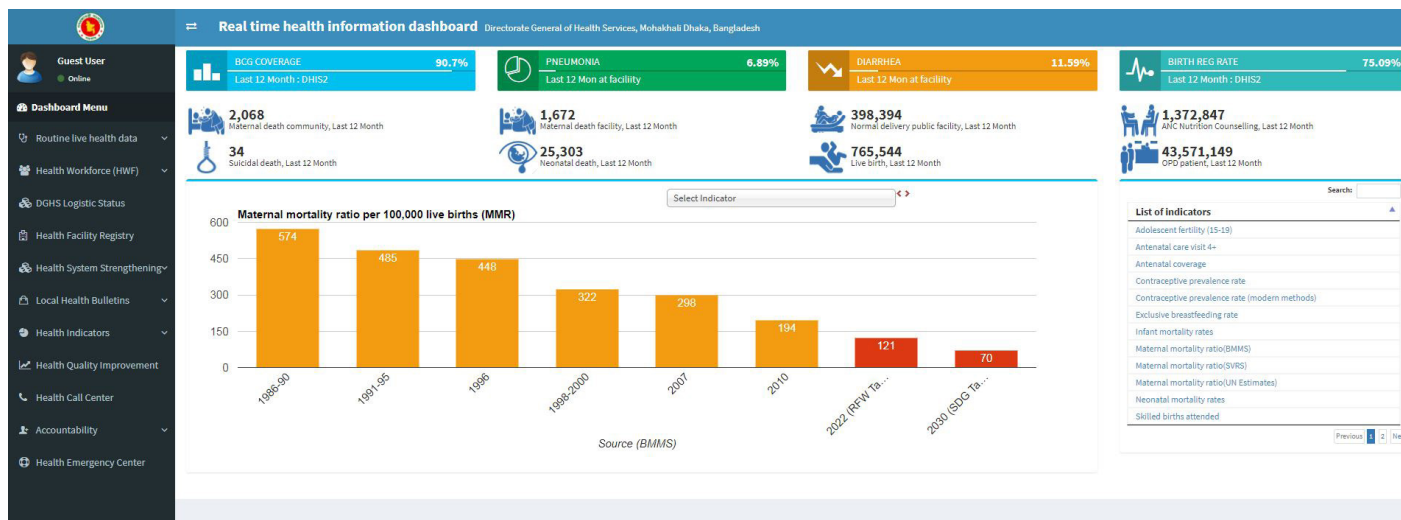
Real time health information dashboard Directorate General of Health Services, Mohakhali Dhaka, Bangladesh

Guest User
Online

Dashboard Menu
Routine live health data
Health Workforce (HWF)
DGHS Logistic Status
Health Facility Registry
Health System Strengthening
Local Health Bulletins
Health Indicators
Health Quality Improvement
Health Call Center
Accountability
Health Emergency Center

BCG COVERAGE 90.7%
Last 12 Month : DHIS2

PNEUMONIA 6.89%
Last 12 Mon at facility

DIARRHEA 11.59%
Last 12 Mon at facility

BIRTH REG RATE 75.09%
Last 12 Month : DHIS2

2,068
Maternal death community, Last 12 Month

1,672
Maternal death facility, Last 12 Month

398,394
Normal delivery public facility, Last 12 Month

1,372,847
ANC Nutrition Counselling, Last 12 Month

34
Suicidal death, Last 12 Month

25,303
Neonatal death, Last 12 Month

765,544
Live birth, Last 12 Month

43,571,149
OPD patient, Last 12 Month

Select Indicator

Maternal mortality ratio per 100,000 live births (MMR)

| Period | Value |
|---|---|
| 1986-90 | 574 |
| 1991-95 | 485 |
| 1996 | 448 |
| 1998-2000 | 322 |
| 2007 | 298 |
| 2010 | 194 |
| 2022 (RFW Ta... | 121 |
| 2030 (SDG Ta... | 70 |

600
450
300
150
0

Source (BMMS)

Search:

List of indicators
Adolescent fertility (15-19)
Antenatal care visit 4+
Antenatal coverage
Contraceptive prevalence rate
Contraceptive prevalence rate (modern methods)
Exclusive breastfeeding rate
Infant mortality rates
Maternal mortality ratio(BMMS)
Maternal mortality ratio(SVRS)
Maternal mortality ratio(UN Estimates)
Neonatal mortality rates
Skilled births attended

Previous 1 2 Ne